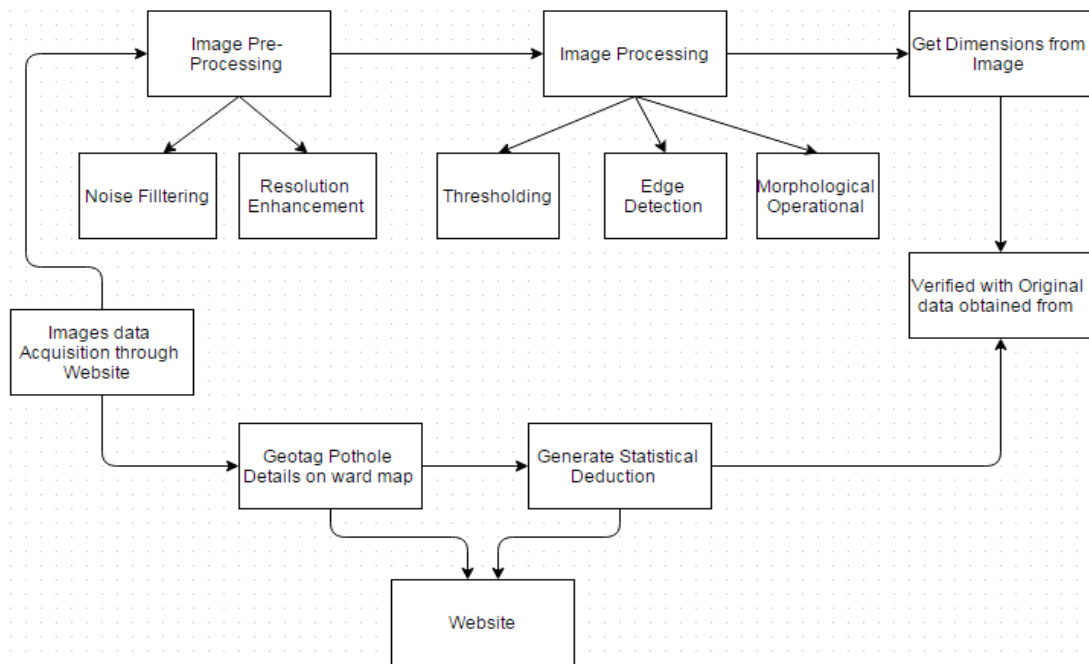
Image Pre-Processing

Image Processing

Get Dimensions from Image

Noise Filltering

Resolution Enhancement

Thresholding

Edge Detection

Morphological Operational

Verified with Original data obtained from

Images data Acquisition through Website

Geotag Pothole Details on ward map

Generate Statistical Deduction

Website